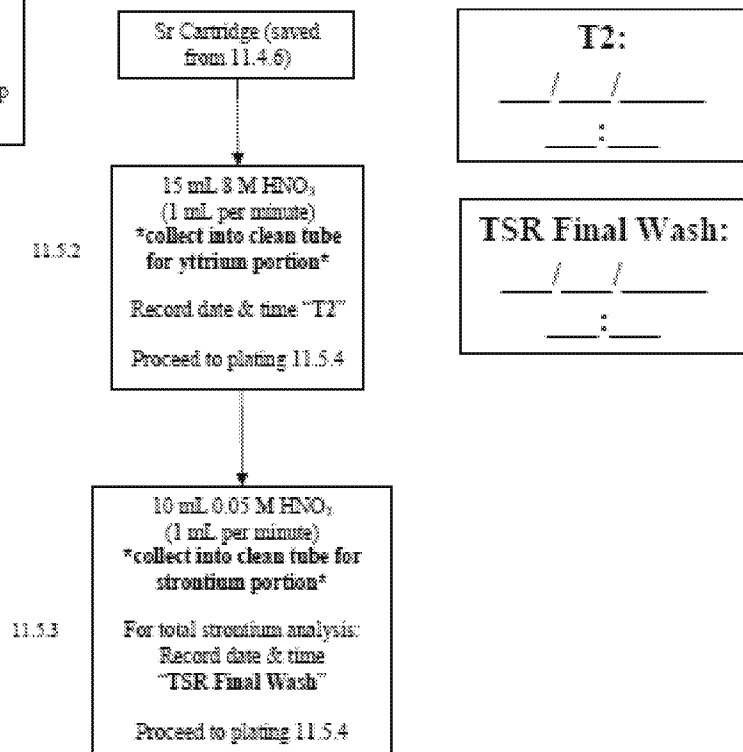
p

Sr Cartridge (saved from 11.4.6)

11.5.2

15 mL 8 M $HNO_3$
(1 mL per minute)
*collect into clean tube for yttrium portion*

Record date & time "T2"

Proceed to plating 11.5.4

11.5.3

10 mL 0.05 M $HNO_3$
(1 mL per minute)
*collect into clean tube for strontium portion*

For total strontium analysis:
Record date & time
"TSR Final Wash"

Proceed to plating 11.5.4

T2:
____/____/______
____:____

TSR Final Wash:
____/____/______
____:____